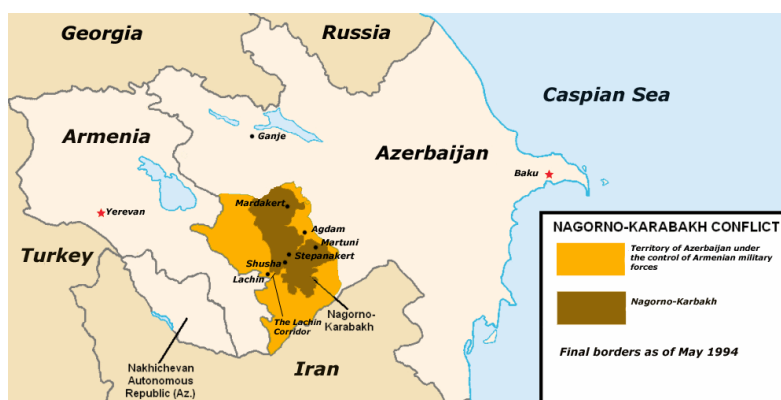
Georgia

Russia

Caspian Sea

Armenia

Ganje

Azerbaijan

Baku

Yerevan

Turkey

Mardakert

Agdam

Martuni

Shusha

Stepanakert

Lachin

The Lachin Corridor

Nagorno-Karabakh

Nakhichevan Autonomous Republic (Az.)

Iran

NAGORNO-KARABAKH CONFLICT

Territory of Azerbaijan under the control of Armenian military forces

Nagorno-Karbakh

Final borders as of May 1994